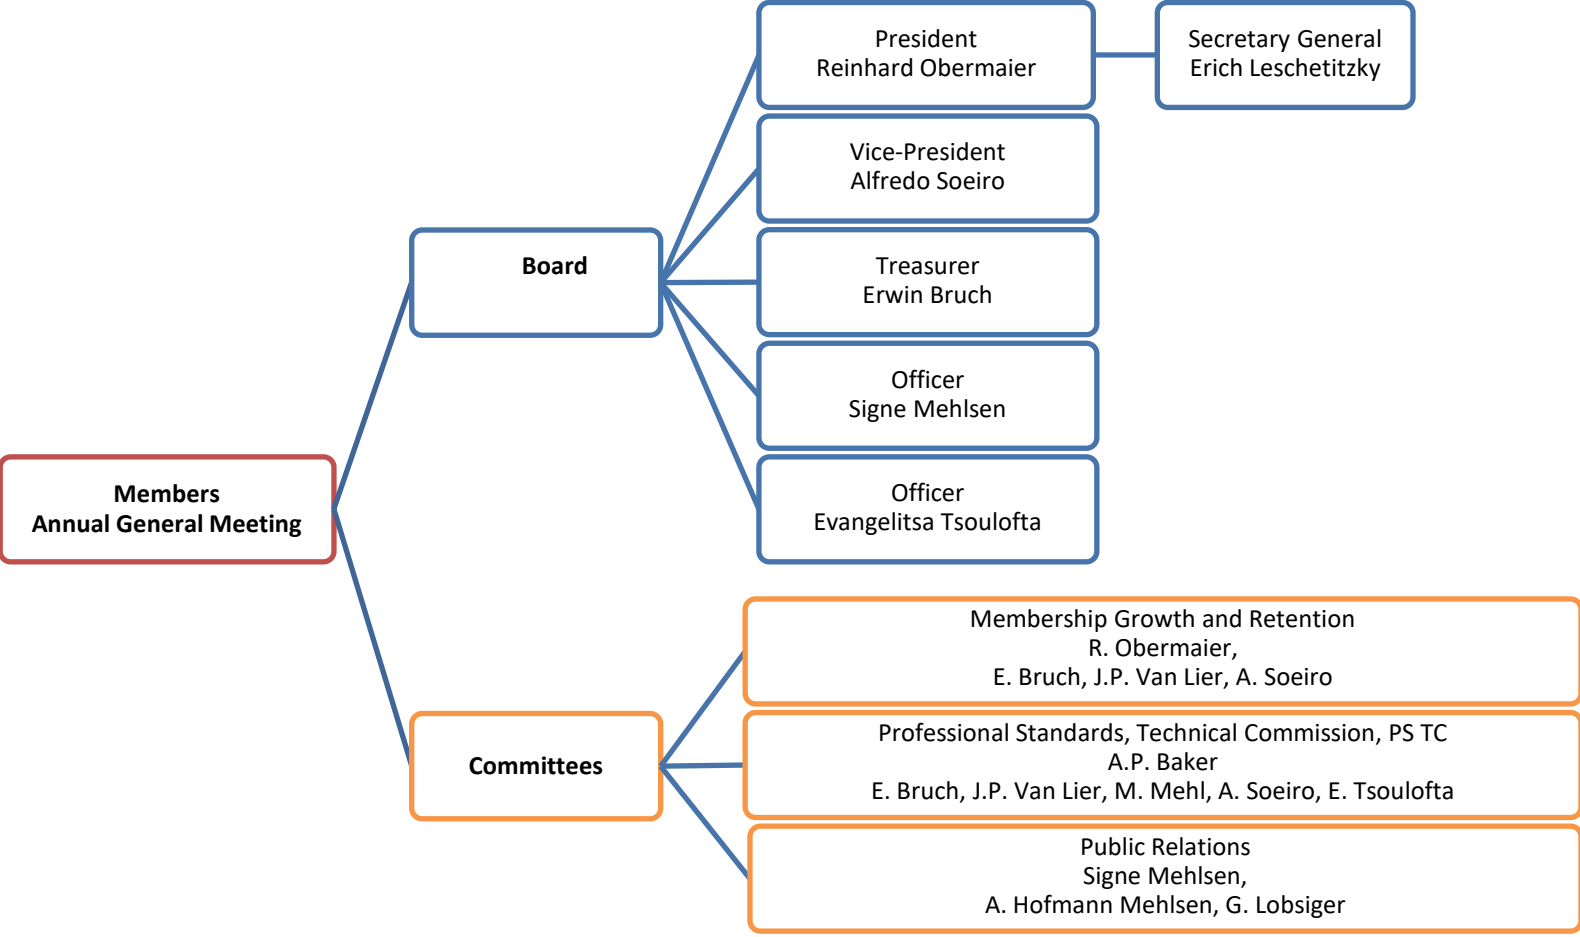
Members
Annual General Meeting

Board

President
Reinhard Obermaier

Secretary General
Erich Leschetitzky

Vice-President
Alfredo Soeiro

Treasurer
Erwin Bruch

Officer
Signe Mehlsen

Officer
Evangelitsa Tsoulofta

Committees

Membership Growth and Retention
R. Obermaier,
E. Bruch, J.P. Van Lier, A. Soeiro

Professional Standards, Technical Commission, PS TC
A.P. Baker
E. Bruch, J.P. Van Lier, M. Mehl, A. Soeiro, E. Tsoulofta

Public Relations
Signe Mehlsen,
A. Hofmann Mehlsen, G. Lobsiger